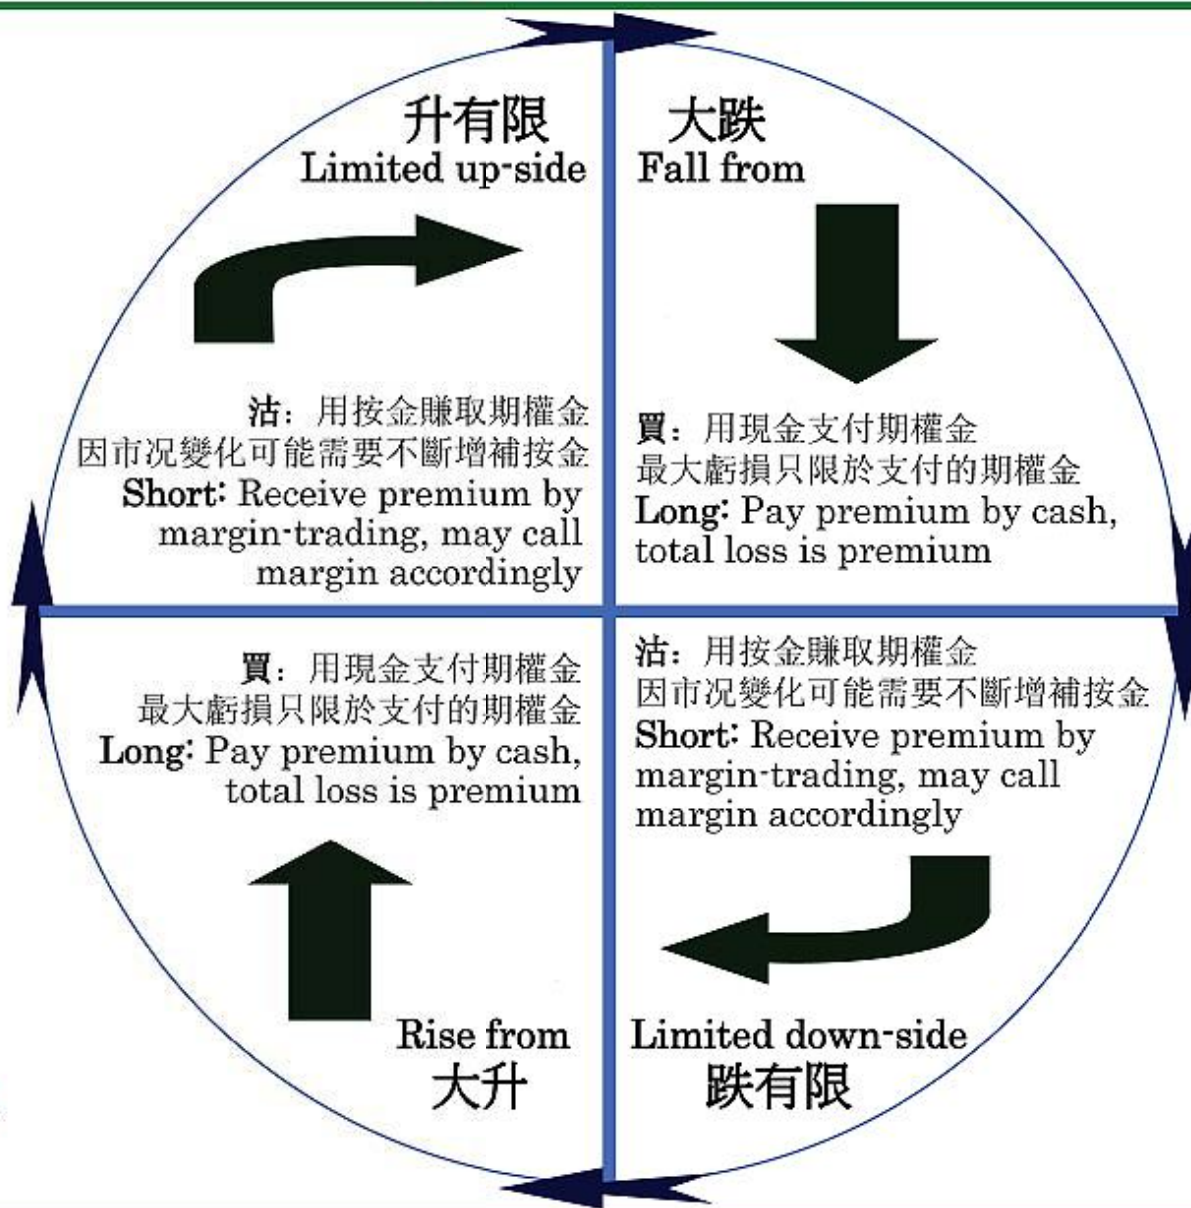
升有限
Limited up-side

沽：用按金賺取期權金
因市況變化可能需要不斷增補按金
Short: Receive premium by margin-trading, may call margin accordingly

大跌
Fall from

買：用現金支付期權金
最大虧損只限於支付的期權金
Long: Pay premium by cash, total loss is premium

買：用現金支付期權金
最大虧損只限於支付的期權金
Long: Pay premium by cash, total loss is premium

Rise from
大升

沽：用按金賺取期權金
因市況變化可能需要不斷增補按金
Short: Receive premium by margin-trading, may call margin accordingly

Limited down-side
跌有限